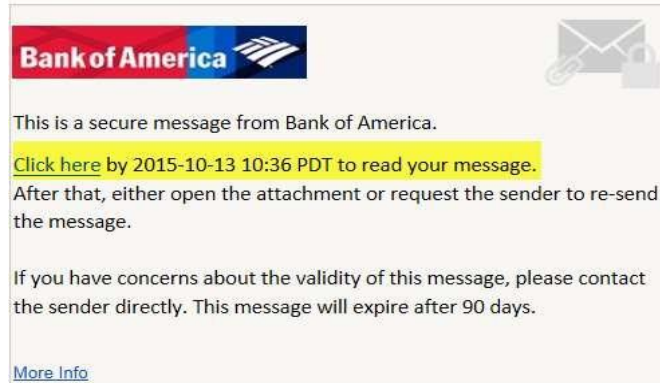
Bank of America

This is a secure message from Bank of America.

Click here by 2015-10-13 10:36 PDT to read your message.
After that, either open the attachment or request the sender to re-send the message.

If you have concerns about the validity of this message, please contact the sender directly. This message will expire after 90 days.

More Info